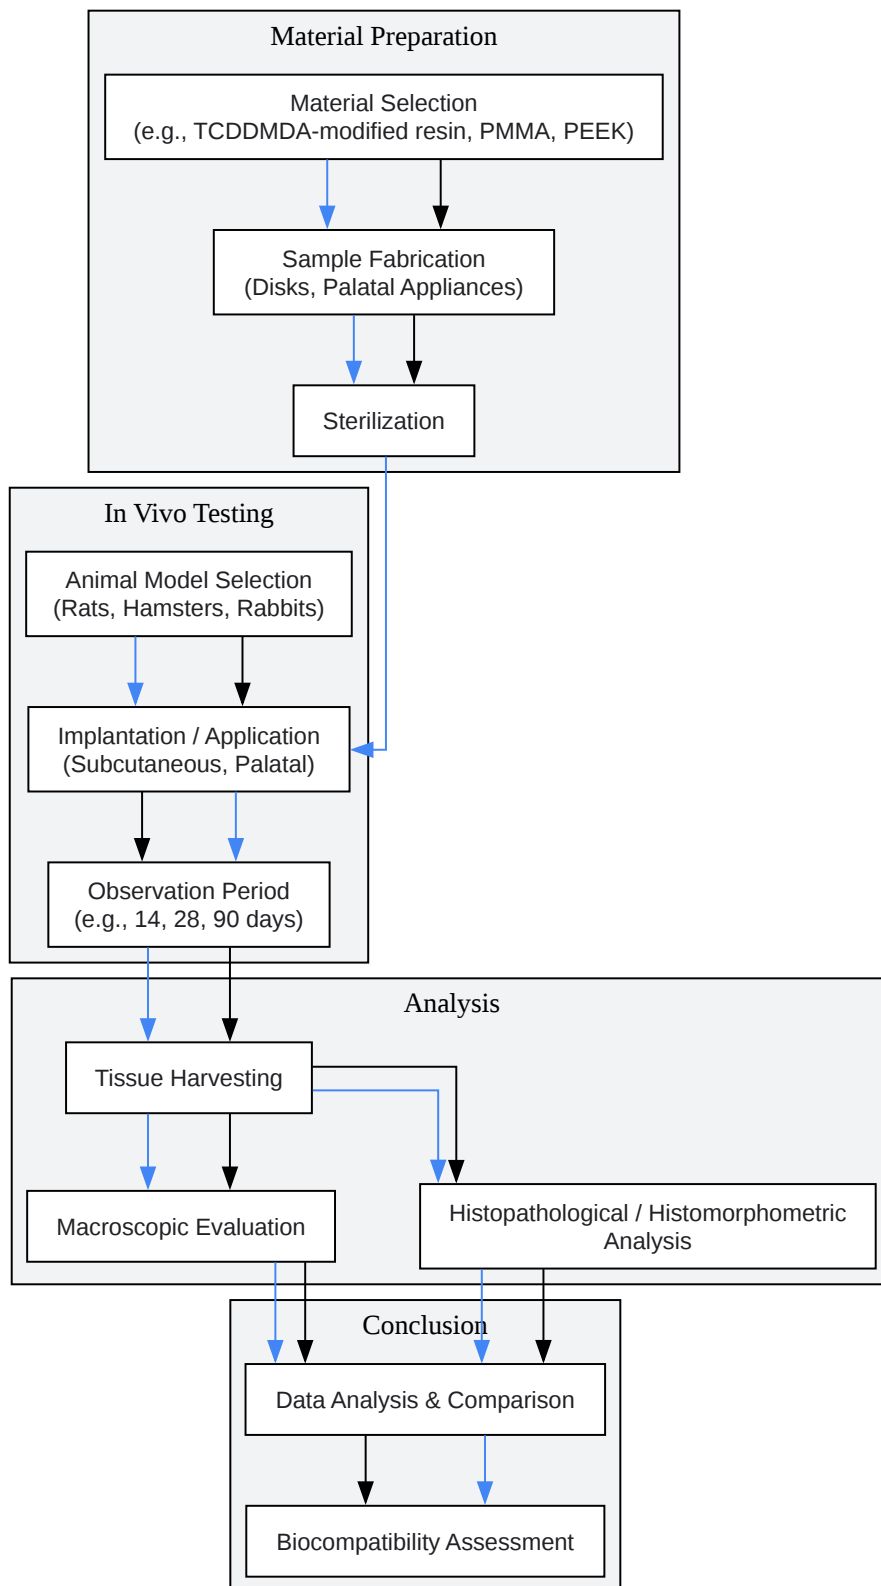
Material Preparation

Material Selection
(e.g., TCDDMDA-modified resin, PMMA, PEEK)

Sample Fabrication
(Disks, Palatal Appliances)

Sterilization

In Vivo Testing

Animal Model Selection
(Rats, Hamsters, Rabbits)

Implantation / Application
(Subcutaneous, Palatal)

Observation Period
(e.g., 14, 28, 90 days)

Analysis

Tissue Harvesting

Macroscopic Evaluation

Histopathological / Histomorphometric Analysis

Conclusion

Data Analysis & Comparison

Biocompatibility Assessment